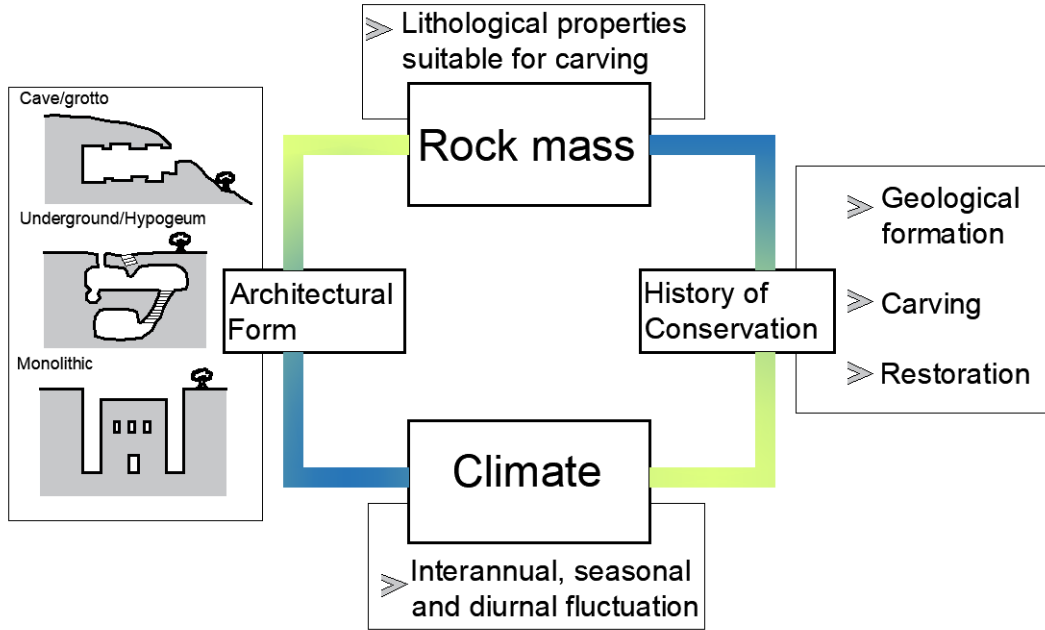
Lithological properties suitable for carving

Cave/grotto

Underground/Hypogeum

Monolithic

Rock mass

Geological formation

Carving

Restoration

Architectural Form

History of Conservation

Climate

Interannual, seasonal and diurnal fluctuation